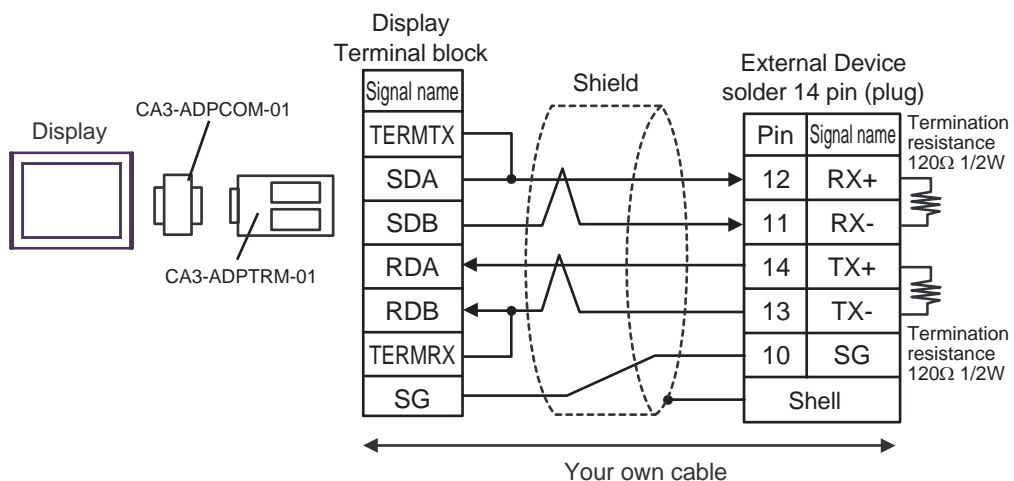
Display

CA3-ADPCOM-01

CA3-ADPTRM-01

Display
Terminal block

| Signal name |
|---|
| TERMTX |
| SDA |
| SDB |
| RDA |
| RDB |
| TERMRX |
| SG |

Shield

External Device
solder 14 pin (plug)

| Pin | Signal name |
|---|---|
| 12 | RX+ |
| 11 | RX- |
| 14 | TX+ |
| 13 | TX- |
| 10 | SG |
| Shell | |

Termination resistance 120Ω 1/2W

Termination resistance 120Ω 1/2W

Your own cable